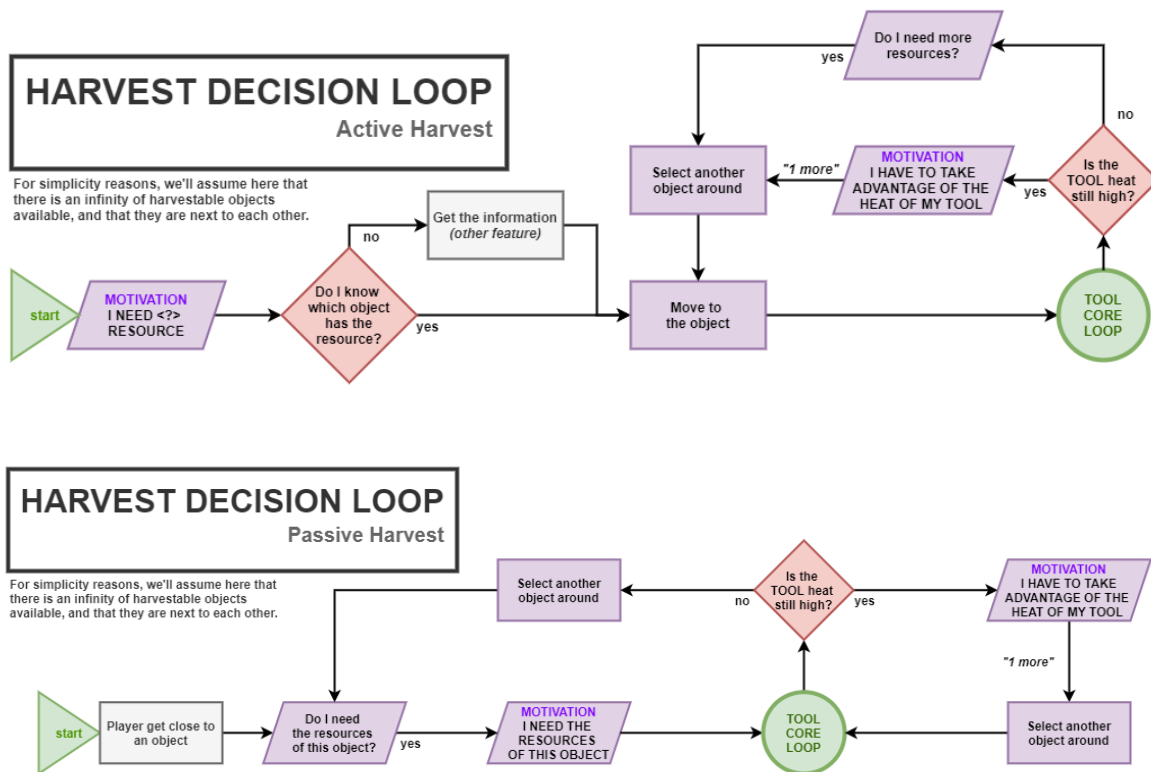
HARVEST DECISION LOOP
Active Harvest

For simplicity reasons, we'll assume here that there is an infinity of harvestable objects available, and that they are next to each other.

start

MOTIVATION
I NEED <?> RESOURCE

Do I know which object has the resource?

no

yes

Get the information
(other feature)

Move to the object

TOOL CORE LOOP

Is the TOOL heat still high?

no

yes

Do I need more resources?

yes

MOTIVATION
I HAVE TO TAKE ADVANTAGE OF THE HEAT OF MY TOOL

"1 more"

Select another object around

HARVEST DECISION LOOP
Passive Harvest

For simplicity reasons, we'll assume here that there is an infinity of harvestable objects available, and that they are next to each other.

start

Player get close to an object

Do I need the resources of this object?

yes

MOTIVATION
I NEED THE RESOURCES OF THIS OBJECT

TOOL CORE LOOP

Is the TOOL heat still high?

no

yes

Select another object around

MOTIVATION
I HAVE TO TAKE ADVANTAGE OF THE HEAT OF MY TOOL

"1 more"

Select another object around